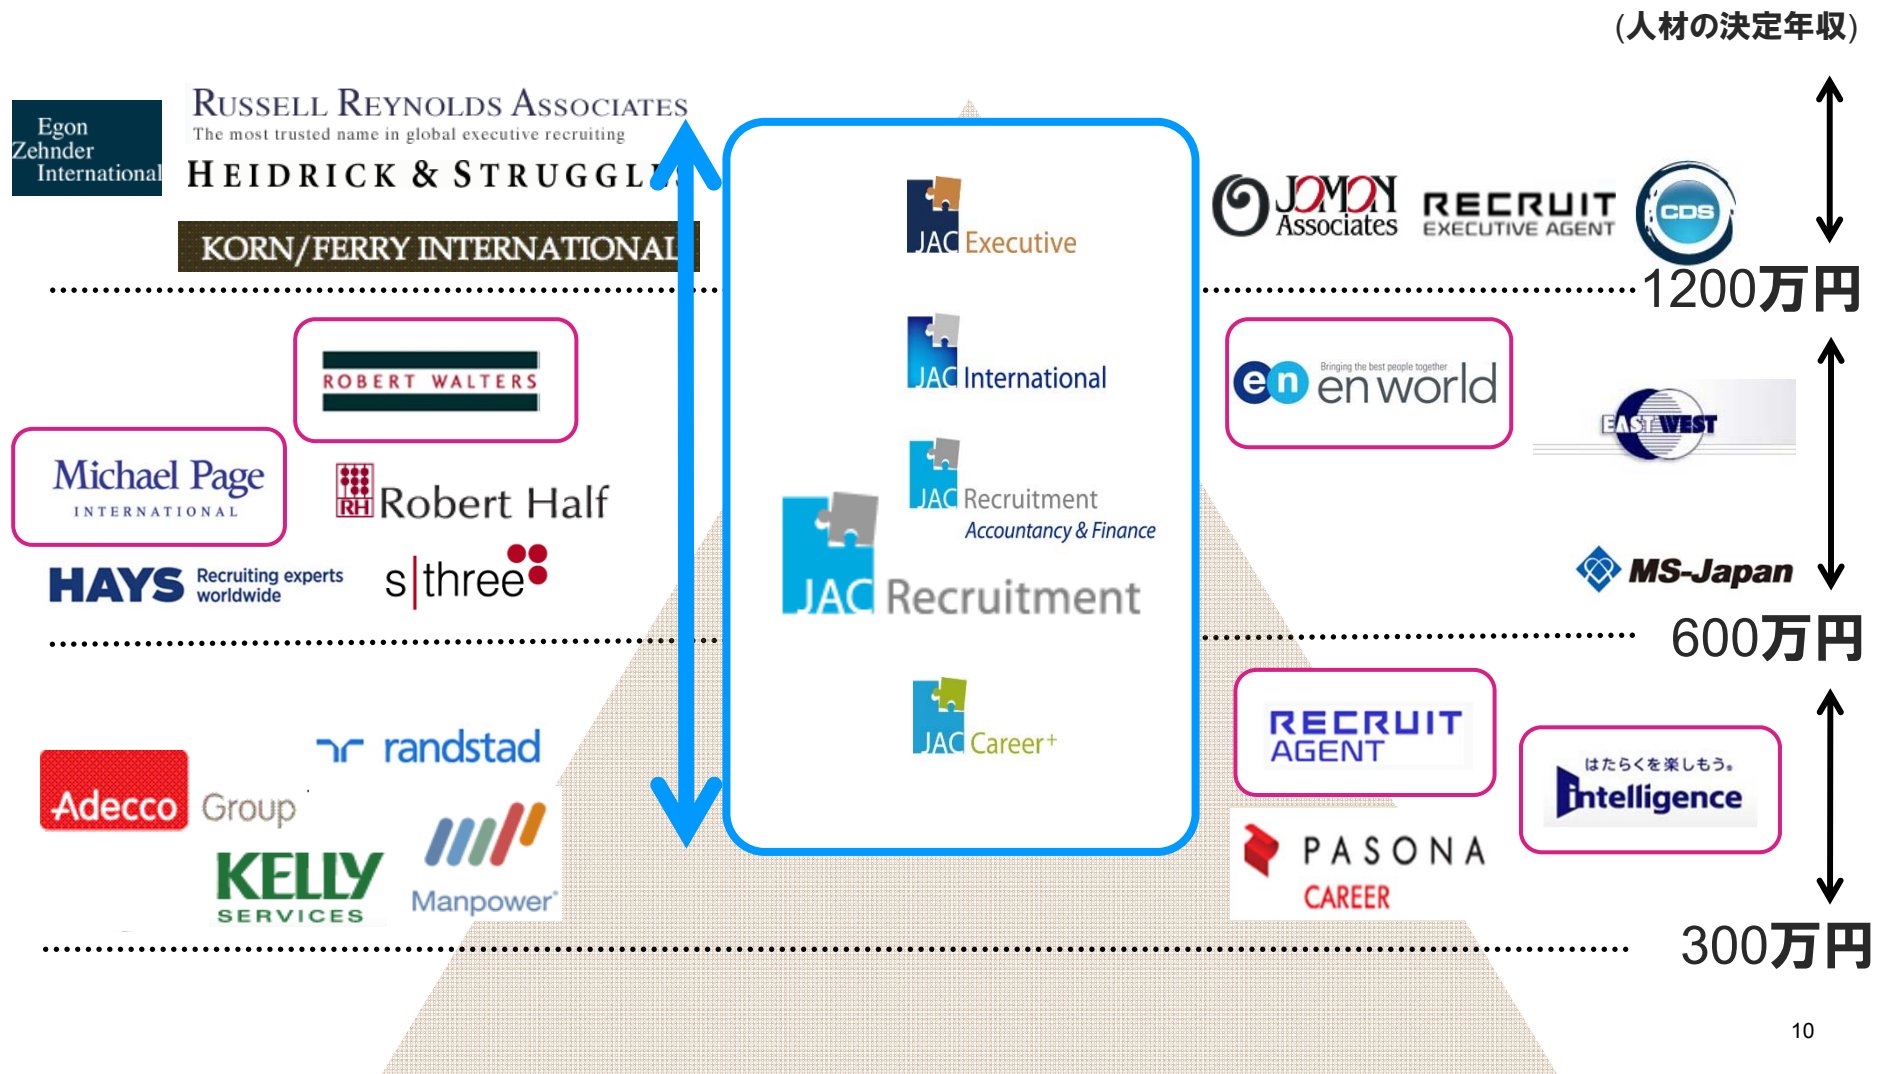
(人材の決定年収)

Egon Zehnder International

RUSSELL REYNOLDS ASSOCIATES
The most trusted name in global executive recruiting

HEIDRICK & STRUGGLES

KORN/FERRY INTERNATIONAL

JAC Executive

JAC International

JAC Recruitment
Accountancy & Finance

JAC Recruitment

JAC Career+

JOMON Associates

RECRUIT EXECUTIVE AGENT

CDS

1200万円

ROBERT WALTERS

Michael Page INTERNATIONAL

RH Robert Half

HAYS Recruiting experts worldwide

s|three

en Bringing the best people together en world

EAST WEST

MS-Japan

600万円

randstad

Adecco Group

KELLY SERVICES

Manpower

RECRUIT AGENT

はたらくを楽しもう。 intelligence

PASONA CAREER

300万円

10